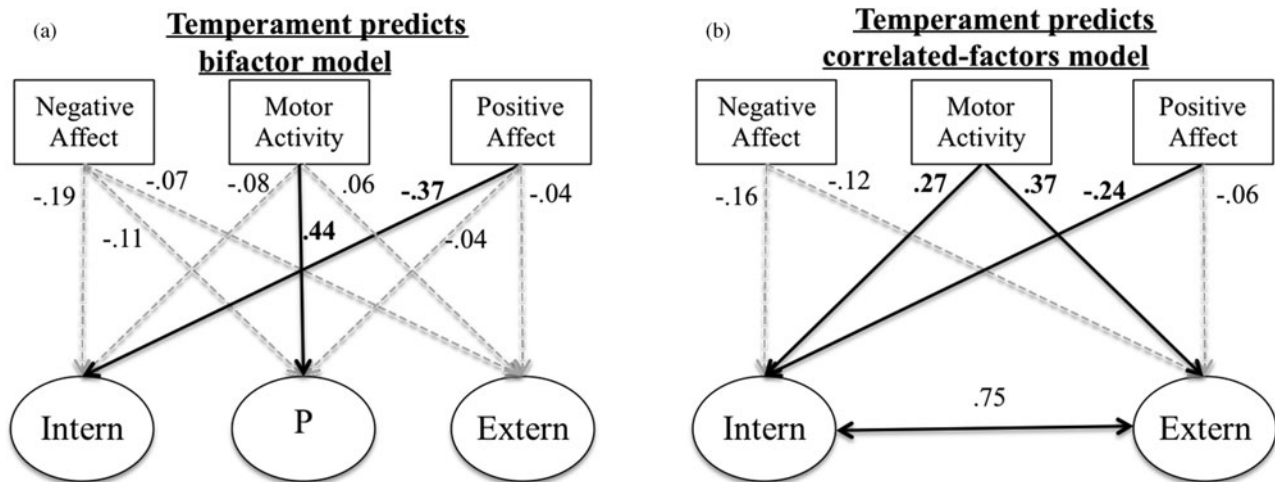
(a)
**Temperament predicts bifactor model**

Negative Affect

Motor Activity

Positive Affect

-.19
-.07
-.11
-.08
.06
**.44**
**-.37**
-.04
-.04

Intern

P

Extern

(b)
**Temperament predicts correlated-factors model**

Negative Affect

Motor Activity

Positive Affect

-.16
-.12
**.27**
**.37**
**-.24**
-.06

.75

Intern

Extern